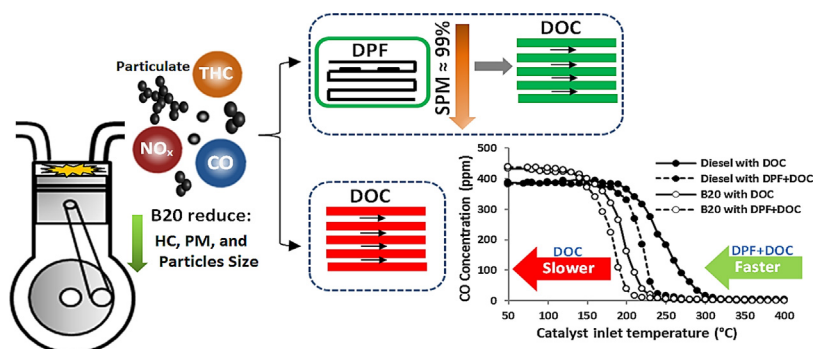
Particulate

THC

$NO_x$

CO

B20 reduce:
HC, PM, and
Particles Size

DPF

SPM ≈ 99%

DOC

DOC

Diesel with DOC
Diesel with DPF+DOC
B20 with DOC
B20 with DPF+DOC

CO Concentration (ppm)

500
400
300
200
100
0

DOC
Slower

DPF+DOC
Faster

50 100 150 200 250 300 350 400

Catalyst inlet temperature (°C)